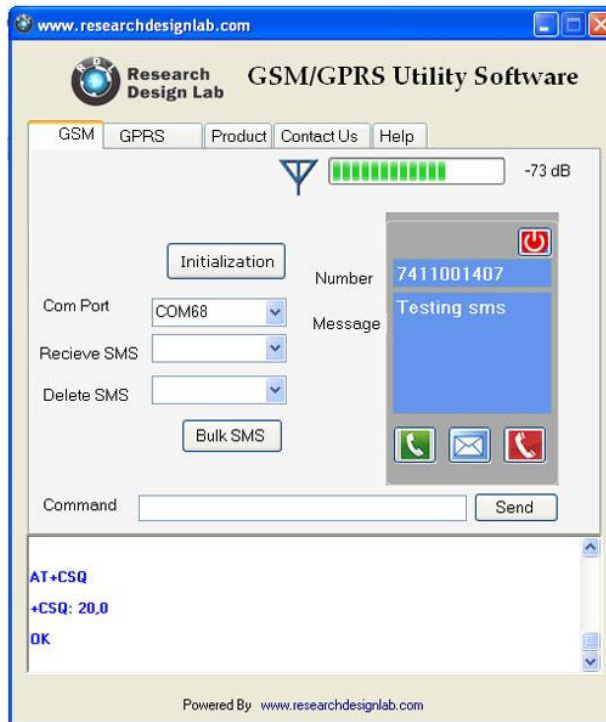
www.researchdesignlab.com

Research Design Lab

GSM/GPRS Utility Software

GSM | GPRS | Product | Contact Us | Help

-73 dB

Initialization

Number 7411001407

Com Port COM68

Message Testing sms

Recieve SMS

Delete SMS

Bulk SMS

Command

Send

AT+CSQ
+CSQ: 20,0
OK

Powered By www.researchdesignlab.com